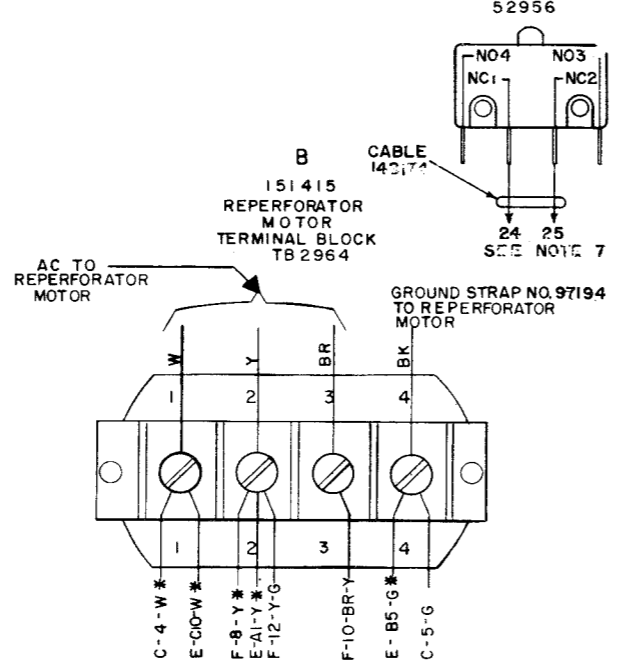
52956

NO4
NO3
NC1
NC2

CABLE 143174

24 25
SEE NOTE 7

B
151415
REPERFORATOR MOTOR TERMINAL BLOCK TB2964

AC TO REPERFORATOR MOTOR

GROUND STRAP NO. 97194 TO REPERFORATOR MOTOR

W
Y
BR
BK

1 2 3 4

1 2 3 4

C-4-W*
E-C10-W*
F-8-Y*
E-A1-Y*
F-12-Y-G
F-10-BR-Y
E-B5-G*
C-5-G